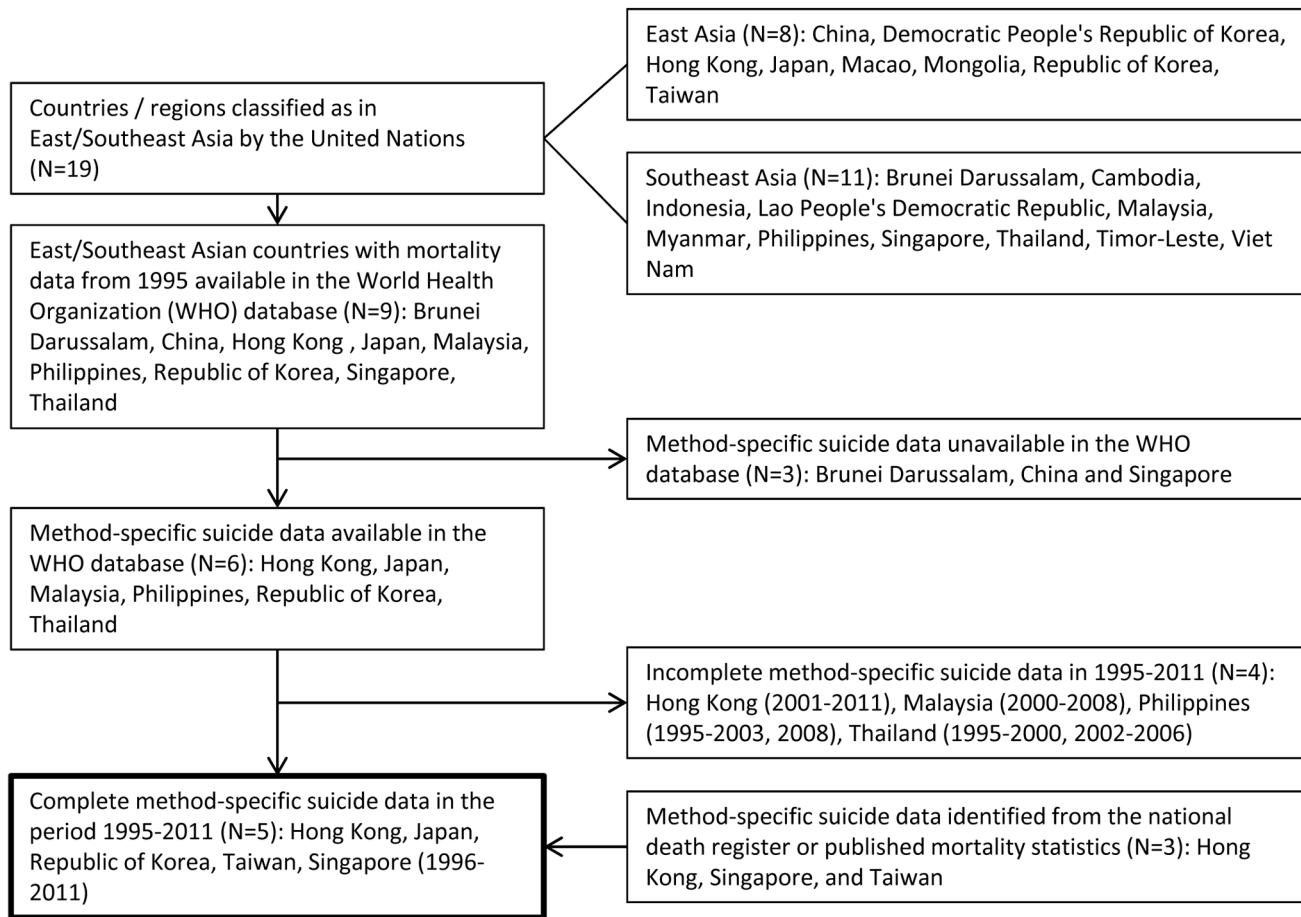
Countries / regions classified as in East/Southeast Asia by the United Nations (N=19)

East Asia (N=8): China, Democratic People's Republic of Korea, Hong Kong, Japan, Macao, Mongolia, Republic of Korea, Taiwan

Southeast Asia (N=11): Brunei Darussalam, Cambodia, Indonesia, Lao People's Democratic Republic, Malaysia, Myanmar, Philippines, Singapore, Thailand, Timor-Leste, Viet Nam

East/Southeast Asian countries with mortality data from 1995 available in the World Health Organization (WHO) database (N=9): Brunei Darussalam, China, Hong Kong , Japan, Malaysia, Philippines, Republic of Korea, Singapore, Thailand

Method-specific suicide data unavailable in the WHO database (N=3): Brunei Darussalam, China and Singapore

Method-specific suicide data available in the WHO database (N=6): Hong Kong, Japan, Malaysia, Philippines, Republic of Korea, Thailand

Incomplete method-specific suicide data in 1995-2011 (N=4): Hong Kong (2001-2011), Malaysia (2000-2008), Philippines (1995-2003, 2008), Thailand (1995-2000, 2002-2006)

Complete method-specific suicide data in the period 1995-2011 (N=5): Hong Kong, Japan, Republic of Korea, Taiwan, Singapore (1996-2011)

Method-specific suicide data identified from the national death register or published mortality statistics (N=3): Hong Kong, Singapore, and Taiwan